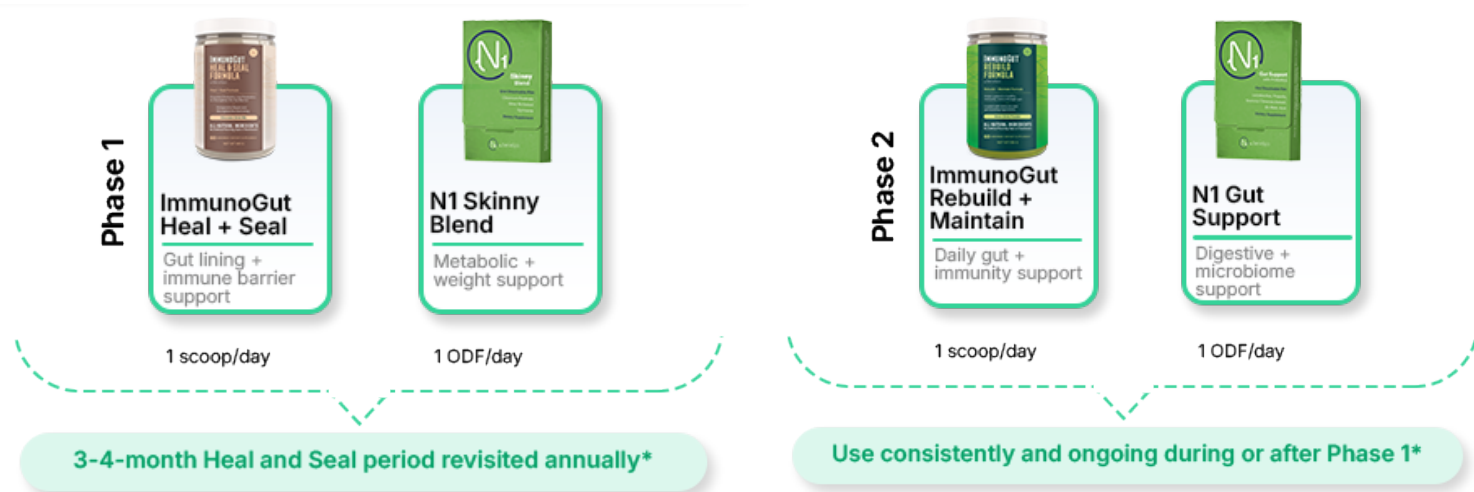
Phase 1

ImmunoGut Heal + Seal
Gut lining + immune barrier support

1 scoop/day

N1 Skinny Blend
Metabolic + weight support

1 ODF/day

3-4-month Heal and Seal period revisited annually*

Phase 2

ImmunoGut Rebuild + Maintain
Daily gut + immunity support

1 scoop/day

N1 Gut Support
Digestive + microbiome support

1 ODF/day

Use consistently and ongoing during or after Phase 1*